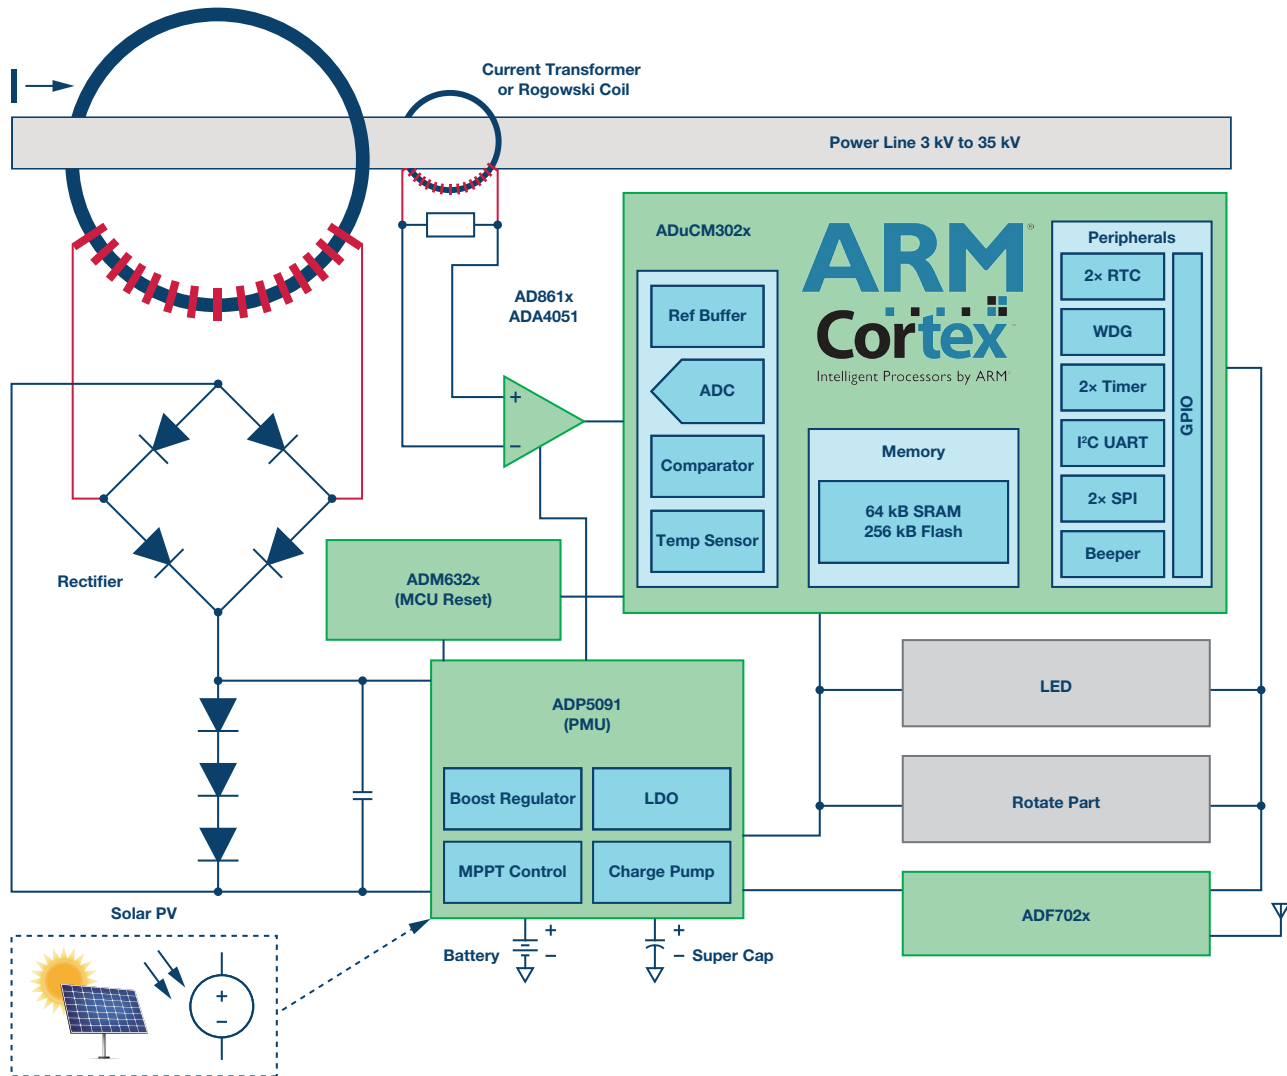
I

Current Transformer or Rogowski Coil

Power Line 3 kV to 35 kV

ADuCM302x

ARM®

Cortex™

Intelligent Processors by ARM®

Peripherals

2× RTC

WDG

2× Timer

I²C UART

2× SPI

Beeper

GPIO

AD861x
ADA4051

+

−

Ref Buffer

ADC

Comparator

Temp Sensor

Memory

64 kB SRAM
256 kB Flash

Rectifier

ADM632x
(MCU Reset)

ADP5091
(PMU)

Boost Regulator

LDO

MPPT Control

Charge Pump

LED

Rotate Part

ADF702x

Solar PV

+

−

Battery

+

−

+

− Super Cap